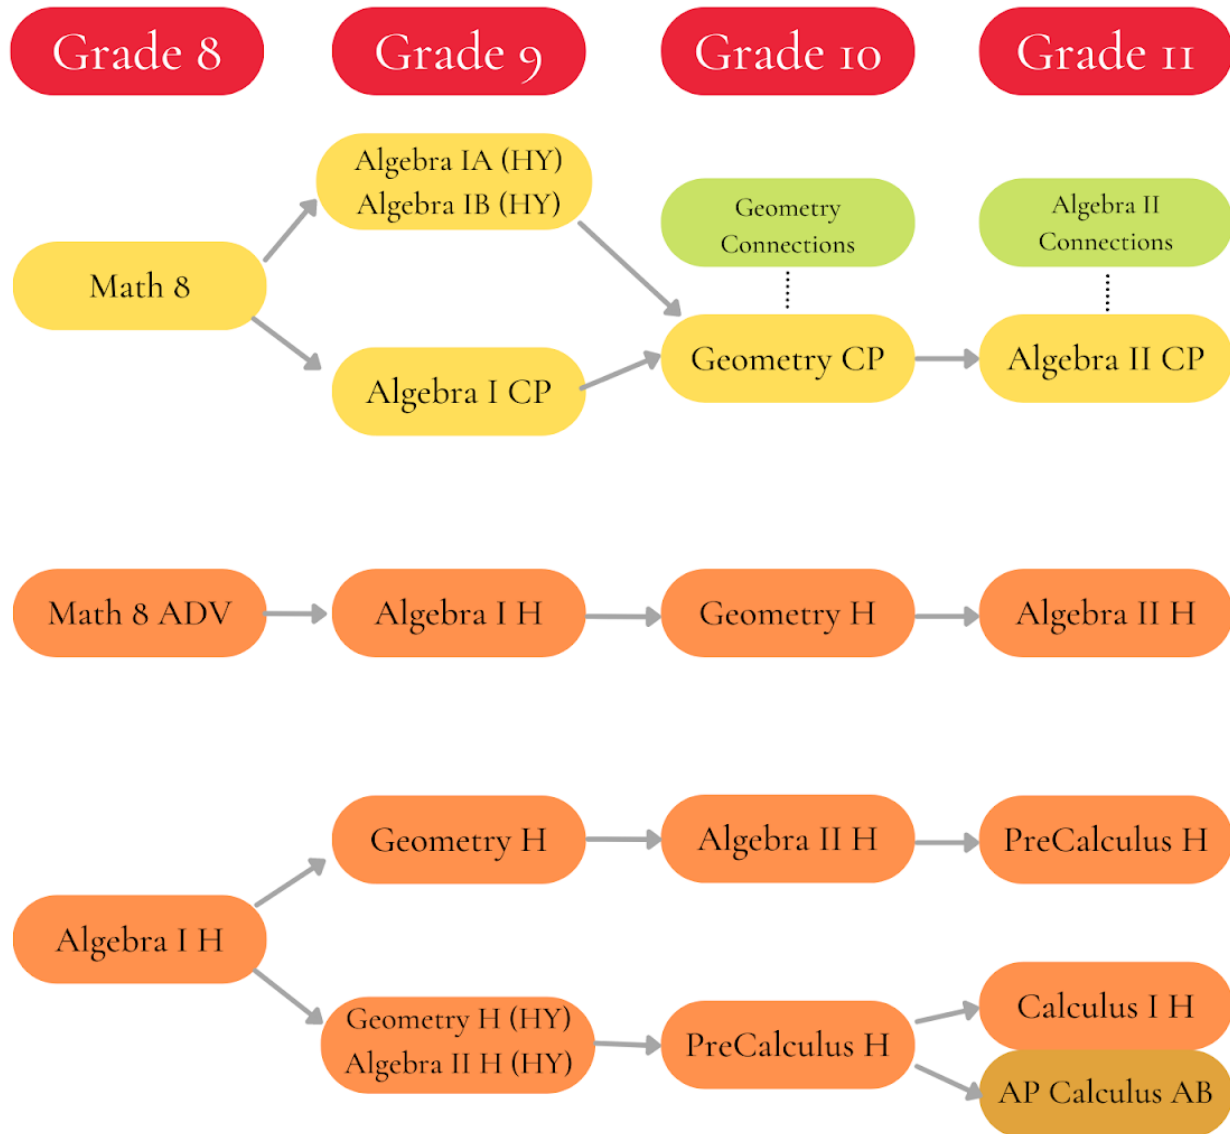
Grade 8

Grade 9

Grade 10

Grade 11

Algebra IA (HY)
Algebra IB (HY)

Geometry Connections

Algebra II Connections

Math 8

Geometry CP

Algebra II CP

Algebra I CP

Math 8 ADV

Algebra I H

Geometry H

Algebra II H

Geometry H

Algebra II H

PreCalculus H

Algebra I H

Calculus I H

Geometry H (HY)
Algebra II H (HY)

PreCalculus H

AP Calculus AB